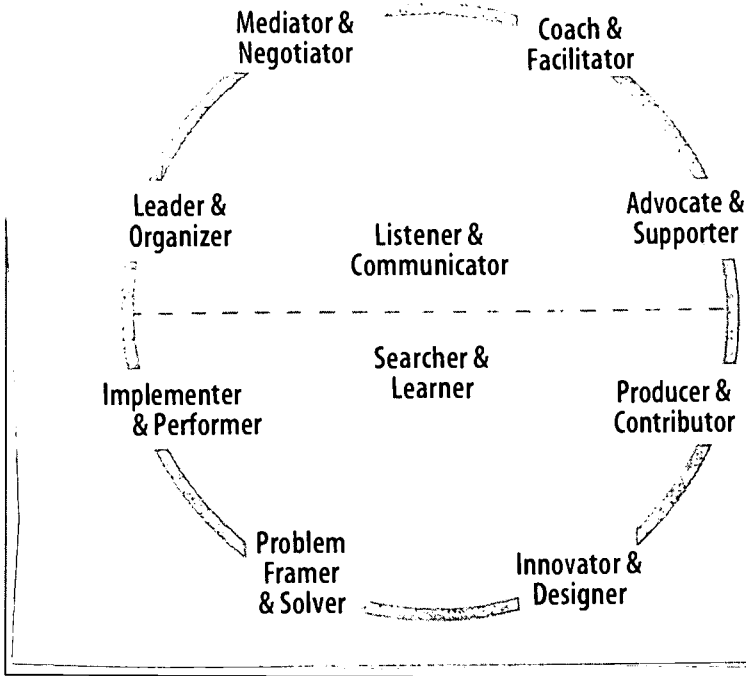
Mediator & Negotiator

Coach & Facilitator

Leader & Organizer

Listener & Communicator

Advocate & Supporter

Searcher & Learner

Implementer & Performer

Producer & Contributor

Problem Framer & Solver

Innovator & Designer